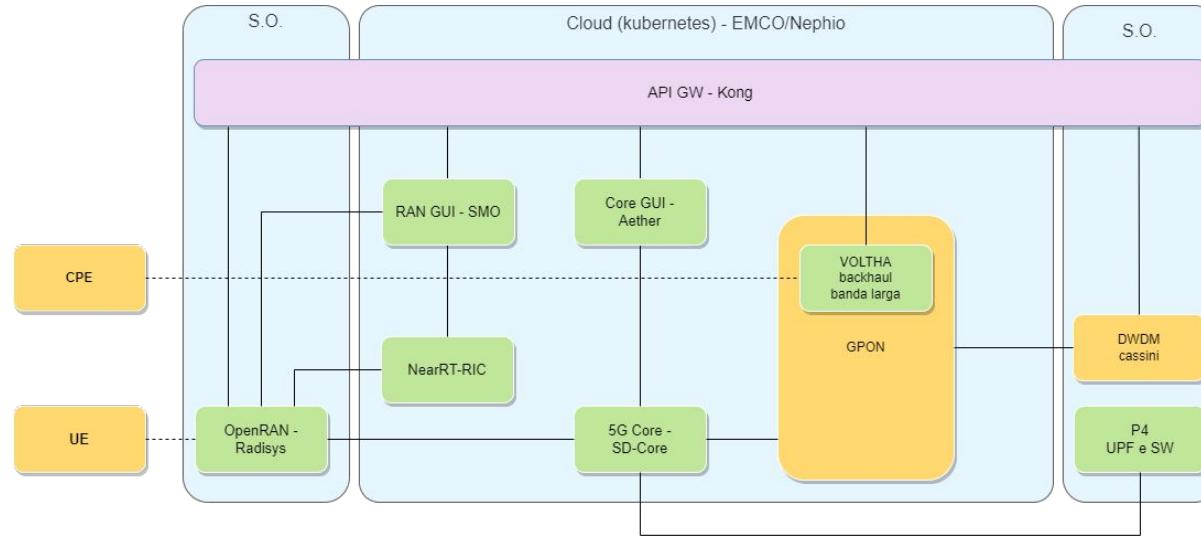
S.O.

Cloud (kubernetes) - EMCO/Nephio

S.O.

API GW - Kong

RAN GUI - SMO

Core GUI - Aether

CPE

VOLTHA backhaul banda larga

GPON

DWDM cassini

NearRT-RIC

UE

OpenRAN - Radisys

5G Core - SD-Core

P4 UPF e SW